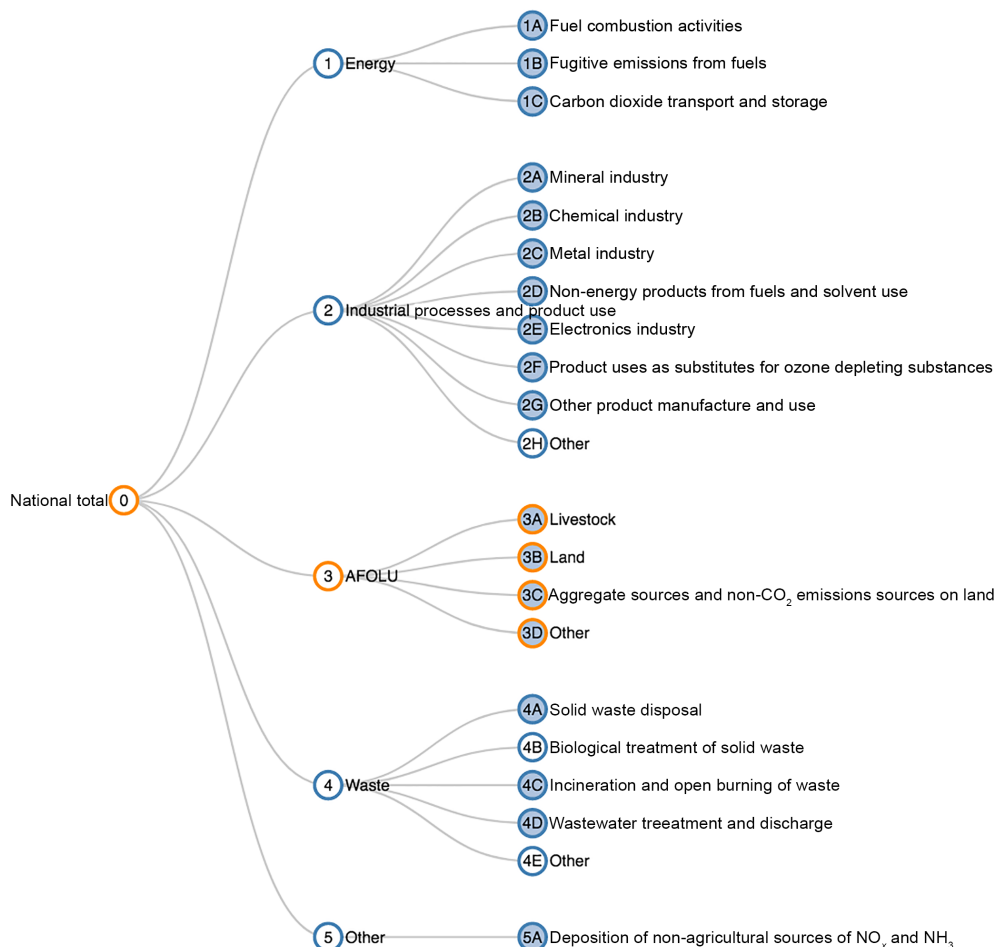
National total 0

1 Energy
1A Fuel combustion activities
1B Fugitive emissions from fuels
1C Carbon dioxide transport and storage

2 Industrial processes and product use
2A Mineral industry
2B Chemical industry
2C Metal industry
2D Non-energy products from fuels and solvent use
2E Electronics industry
2F Product uses as substitutes for ozone depleting substances
2G Other product manufacture and use
2H Other

3 AFOLU
3A Livestock
3B Land
3C Aggregate sources and non-$CO_2$ emissions sources on land
3D Other

4 Waste
4A Solid waste disposal
4B Biological treatment of solid waste
4C Incineration and open burning of waste
4D Wastewater treeatment and discharge
4E Other

5 Other
5A Deposition of non-agricultural sources of $NO_x$ and $NH_3$